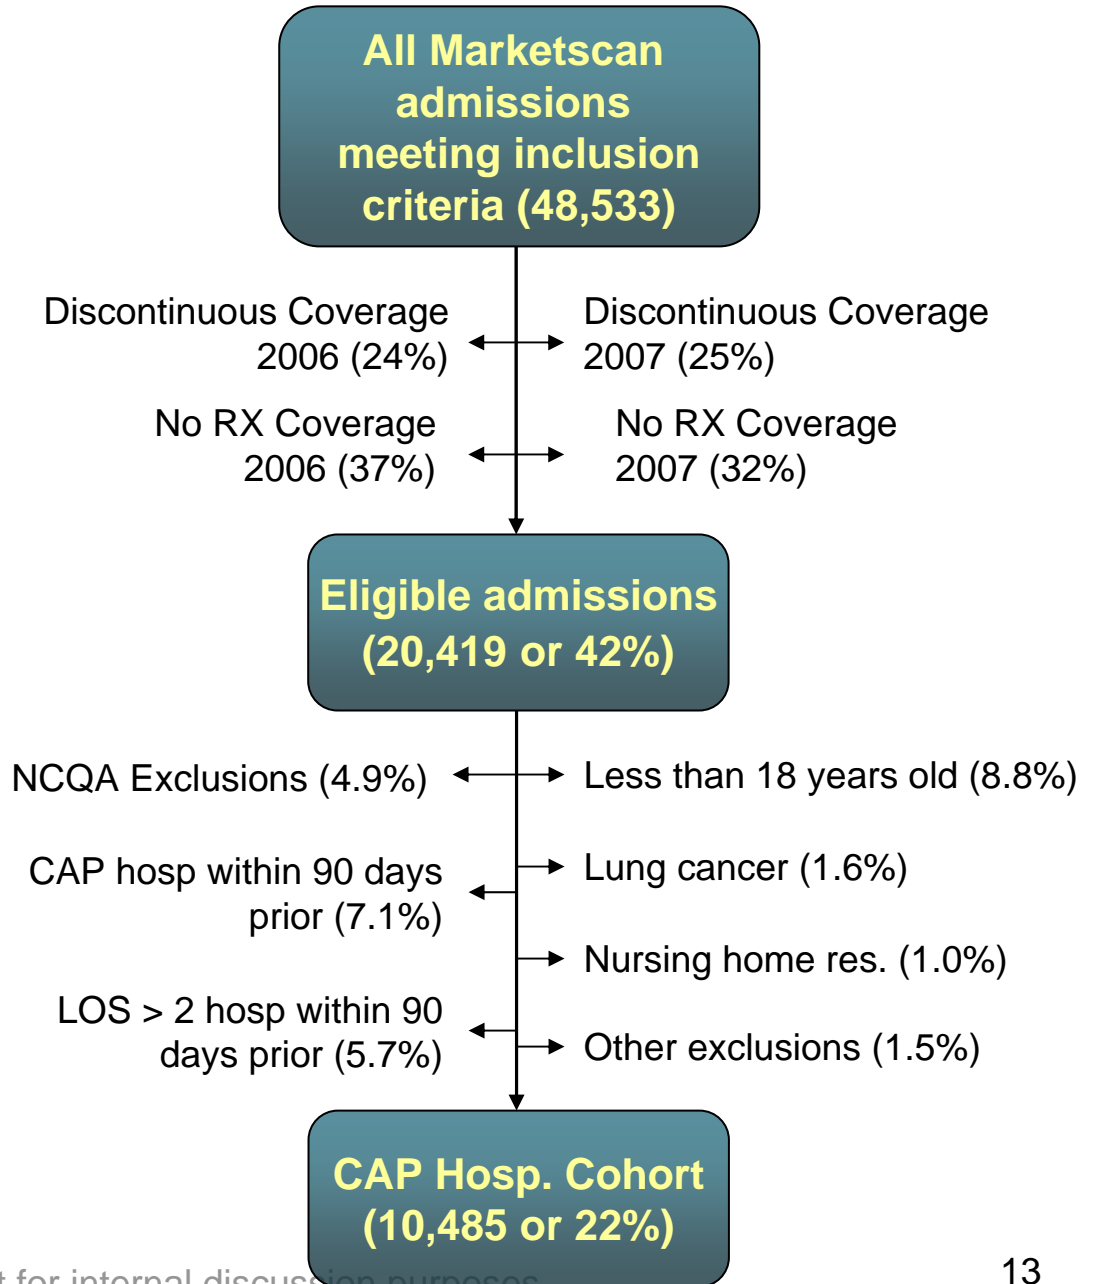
All Marketscan admissions meeting inclusion criteria (48,533)

Discontinuous Coverage 2006 (24%)

Discontinuous Coverage 2007 (25%)

No RX Coverage 2006 (37%)

No RX Coverage 2007 (32%)

Eligible admissions (20,419 or 42%)

NCQA Exclusions (4.9%)

Less than 18 years old (8.8%)

CAP hosp within 90 days prior (7.1%)

Lung cancer (1.6%)

Nursing home res. (1.0%)

LOS > 2 hosp within 90 days prior (5.7%)

Other exclusions (1.5%)

CAP Hosp. Cohort (10,485 or 22%)

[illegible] for internal discuss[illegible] purposes

13